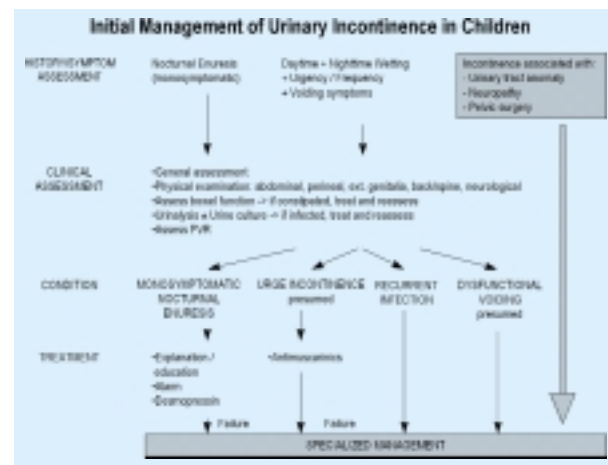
Initial Management of Urinary Incontinence in Children

HISTORY/SYMPTOM ASSESSMENT

Nocturnal Enuresis (monosymptomatic)

Daytime + Nighttime Wetting
• Urgency / Frequency
• Voiding symptoms

Incontinence associated with:
- Urinary tract anomaly
- Neuropathy
- Pelvic surgery

CLINICAL ASSESSMENT

•General assessment
•Physical examination: abdominal, perineal, ext. genitalia, back/spine, neurological
•Assess bowel function -> if constipated, treat and reassess
•Urinalysis ± Urine culture -> if infected, treat and reassess
•Assess PVR

CONDITION

MONOSYMPTOMATIC NOCTURNAL ENURESIS

URGE INCONTINENCE presumed

RECURRENT INFECTION

DYSFUNCTIONAL VOIDING presumed

TREATMENT

•Explanation / education
•Alarm
•Desmopressin

•Antimuscarinics

Failure

Failure

SPECIALIZED MANAGEMENT